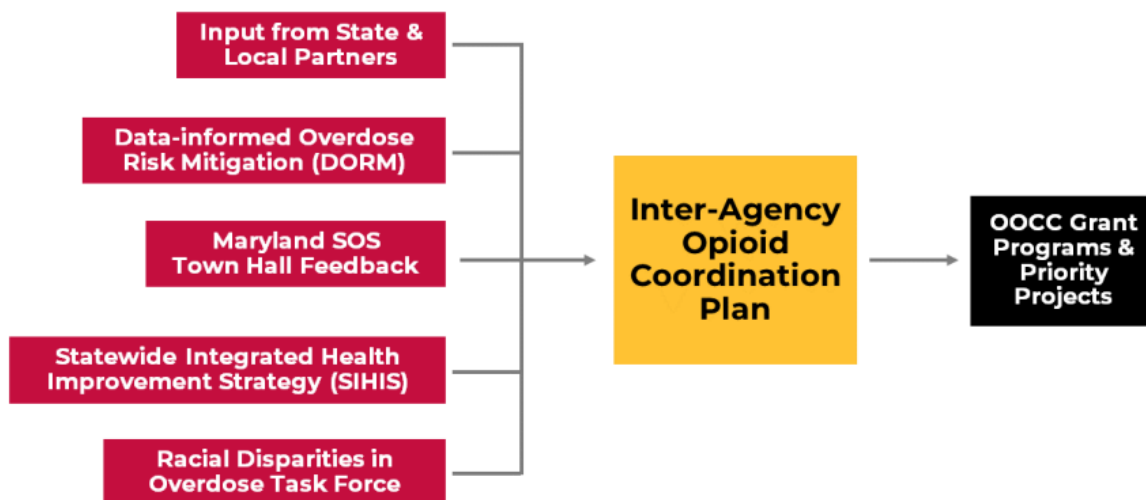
Input from State & Local Partners

Data-informed Overdose Risk Mitigation (DORM)

Maryland SOS Town Hall Feedback

Statewide Integrated Health Improvement Strategy (SIHIS)

Racial Disparities in Overdose Task Force

Inter-Agency Opioid Coordination Plan

OOCC Grant Programs & Priority Projects